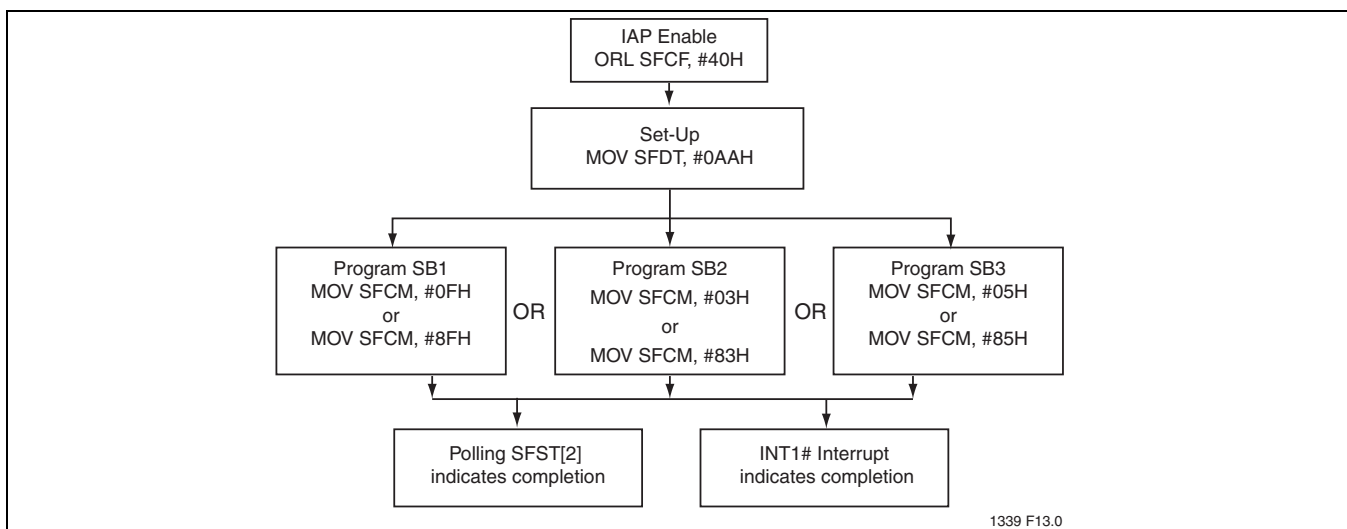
IAP Enable
ORL SFCF, #40H

Set-Up
MOV SFDT, #0AAH

Program SB1
MOV SFCM, #0FH
or
MOV SFCM, #8FH

OR

Program SB2
MOV SFCM, #03H
or
MOV SFCM, #83H

OR

Program SB3
MOV SFCM, #05H
or
MOV SFCM, #85H

Polling SFST[2]
indicates completion

INT1# Interrupt
indicates completion

1339 F13.0